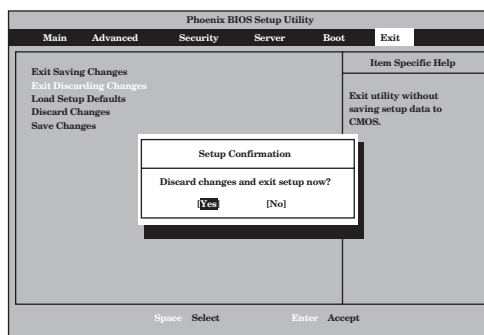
Phoenix BIOS Setup Utility

Main Advanced Security Server Boot Exit

Exit Saving Changes
Exit Discarding Changes
Load Setup Defaults
Discard Changes
Save Changes

Item Specific Help

Exit utility without saving setup data to CMOS.

Setup Confirmation

Discard changes and exit setup now?

[Yes] [No]

Space Select Enter Accept